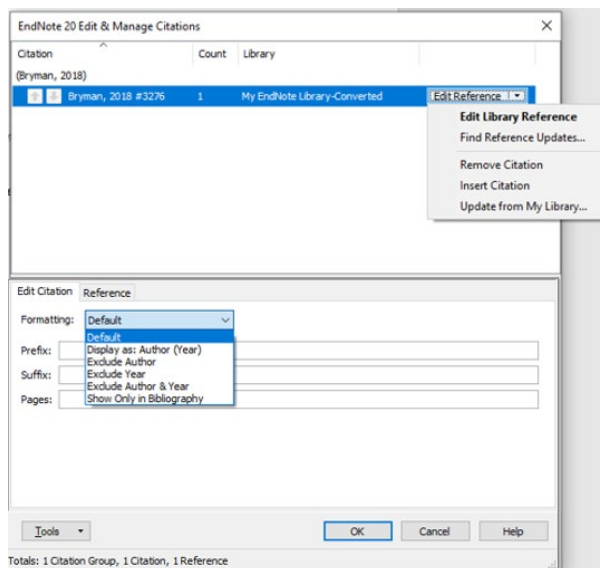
EndNote 20 Edit & Manage Citations

| Citation | Count | Library | |
|---|---|---|---|
| (Bryman, 2018) | | | |
| Bryman, 2018 #3276 | 1 | My EndNote Library-Converted | Edit Reference |

Edit Library Reference
Find Reference Updates...
Remove Citation
Insert Citation
Update from My Library...

Edit Citation Reference

Formatting: Default

Default
Display as: Author (Year)
Exclude Author
Exclude Year
Exclude Author & Year
Show Only in Bibliography

Prefix:
Suffix:
Pages:

Tools OK Cancel Help

Totals: 1 Citation Group, 1 Citation, 1 Reference